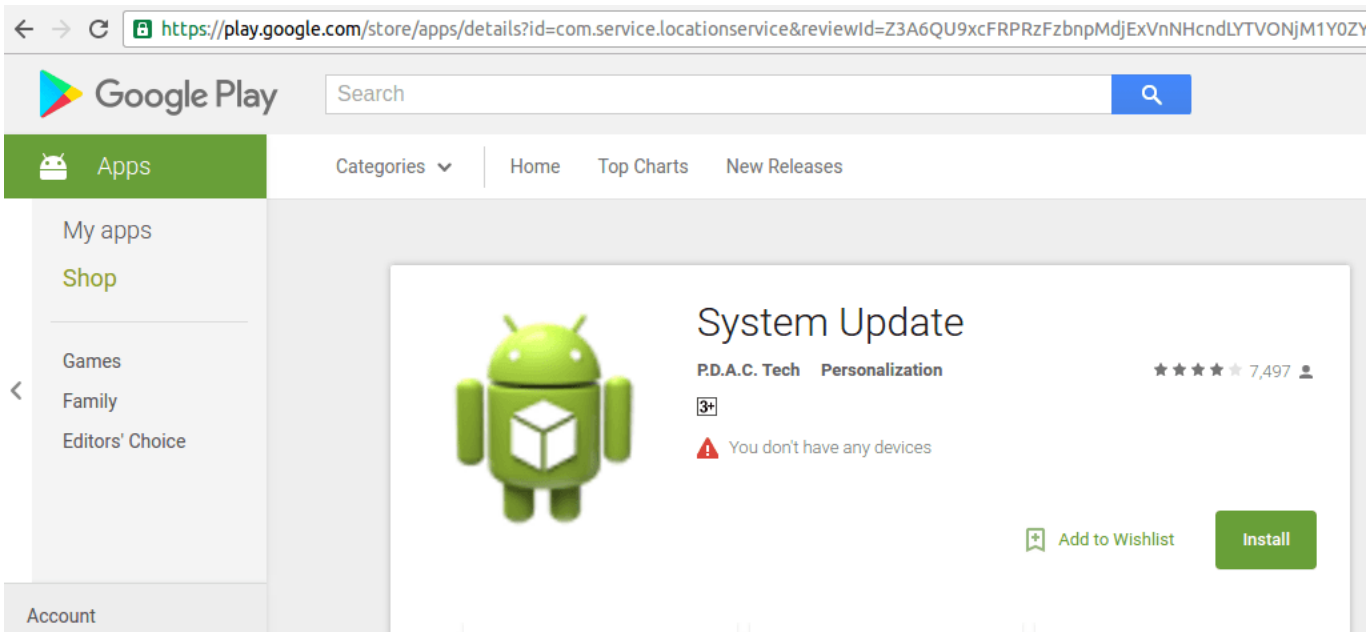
https://play.google.com/store/apps/details?id=com.service.locationservice&reviewId=Z3A6QU9xcFRPRzFzbnpMdjExVnNHcndLYTVONjM1Y0ZY

Google Play

Search

Apps

Categories Home Top Charts New Releases

My apps
Shop

Games
Family
Editors' Choice

Account

System Update

P.D.A.C. Tech Personalization

7,497

3+

You don't have any devices

Add to Wishlist

Install